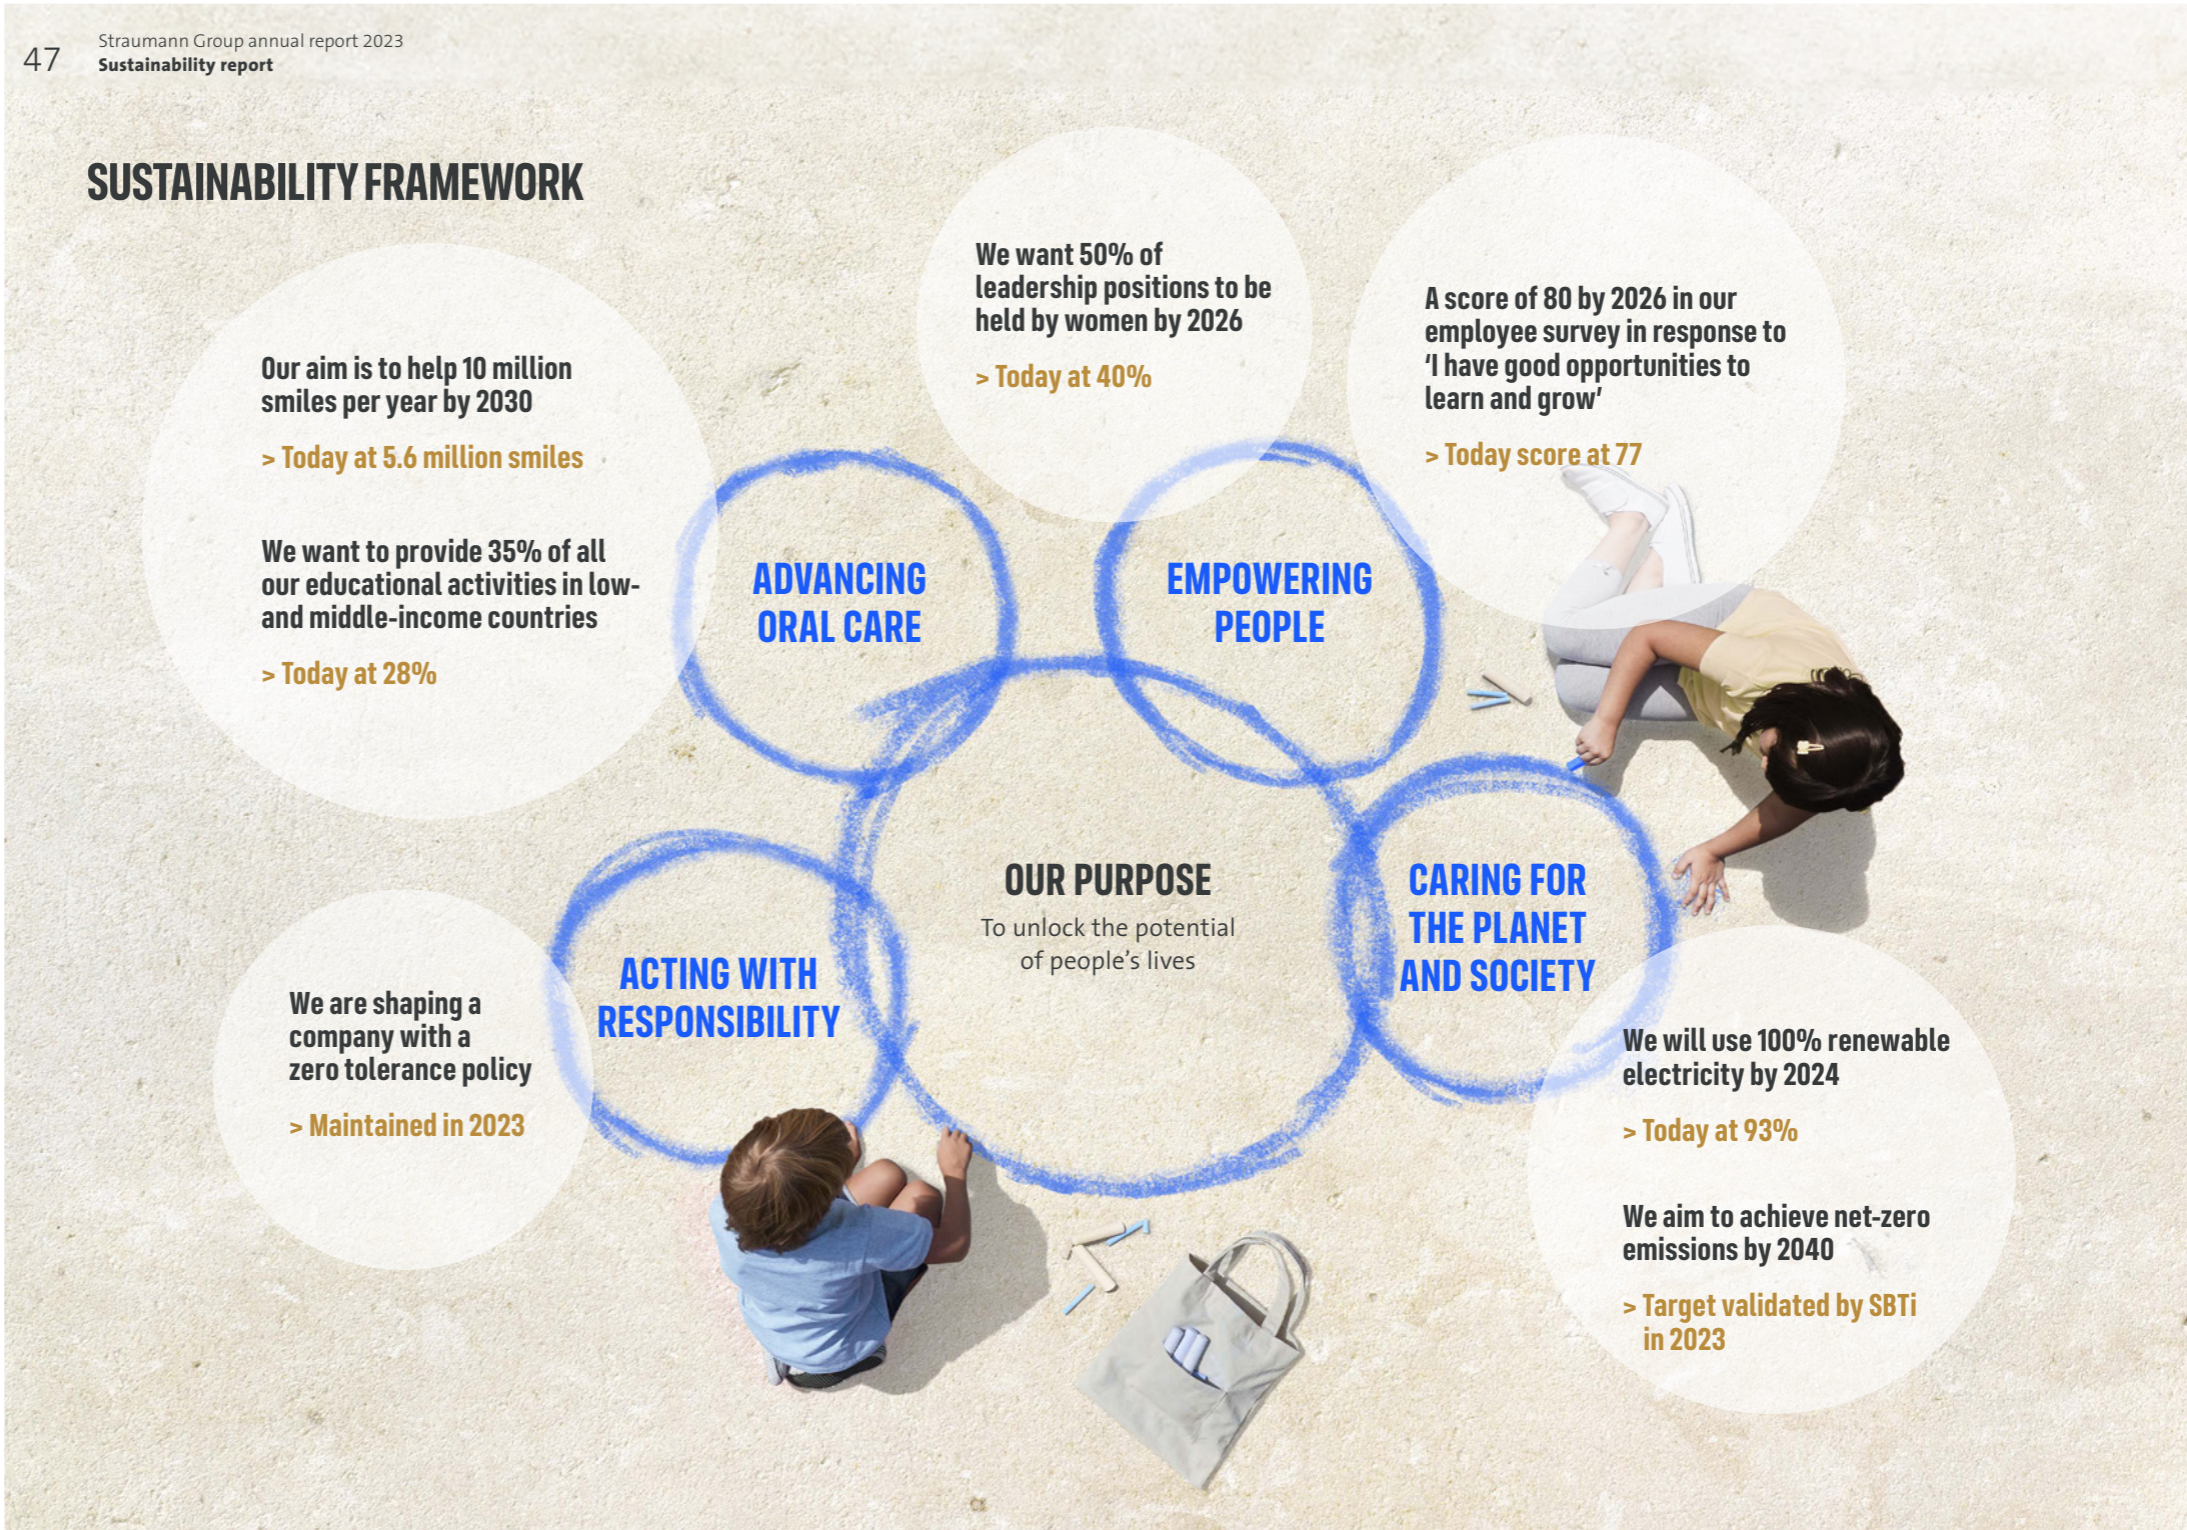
47 Straumann Group annual report 2023
Sustainability report

SUSTAINABILITY FRAMEWORK

Our aim is to help 10 million smiles per year by 2030

> Today at 5.6 million smiles

We want to provide 35% of all our educational activities in low- and middle-income countries

> Today at 28%

We want 50% of leadership positions to be held by women by 2026

> Today at 40%

A score of 80 by 2026 in our employee survey in response to 'I have good opportunities to learn and grow'

> Today score at 77

ADVANCING ORAL CARE

EMPOWERING PEOPLE

OUR PURPOSE
To unlock the potential of people's lives

ACTING WITH RESPONSIBILITY

CARING FOR THE PLANET AND SOCIETY

We are shaping a company with a zero tolerance policy

> Maintained in 2023

We will use 100% renewable electricity by 2024

> Today at 93%

We aim to achieve net-zero emissions by 2040

> Target validated by SBTi in 2023